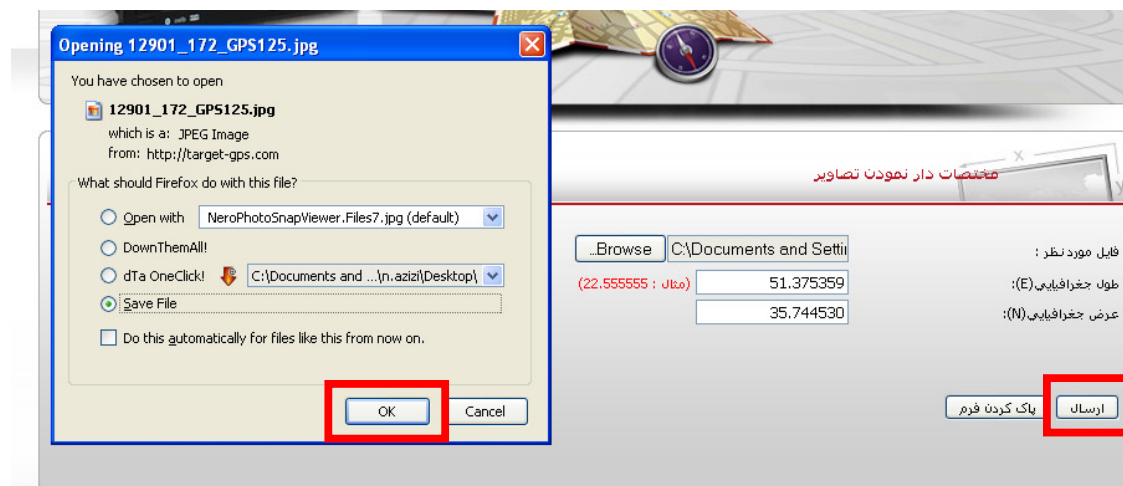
Opening 12901_172_GPS125.jpg

You have chosen to open

12901_172_GPS125.jpg

which is a: JPEG Image

from: http://target-gps.com

What should Firefox do with this file?

Open with NeroPhotoSnapViewer.Files7.jpg (default)

DownThemAll!

dTa OneClick! C:\Documents and ...\n.azizi\Desktop\

Save File

Do this automatically for files like this from now on.

OK Cancel

مختصات دار نمودن تصاوير

فايل مورد نظر : ...Browse C:\Documents and Setti

طول جغرافيايي(E): 51.375359 (مثال : 22.555555)

عرض جغرافيايي(N): 35.744530

ارسال پاک کردن فرم